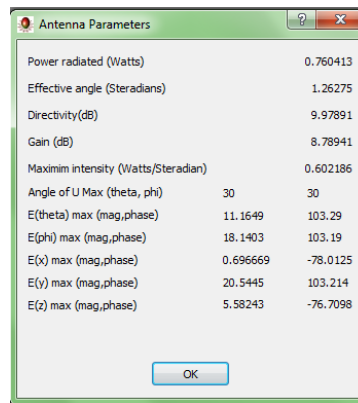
Antenna Parameters

?
X

| | | |
|---|---|---|
| Power radiated (Watts) | | 0.760413 |
| Effective angle (Steradians) | | 1.26275 |
| Directivity(dB) | | 9.97891 |
| Gain (dB) | | 8.78941 |
| Maximim intensity (Watts/Steradian) | | 0.602186 |
| Angle of U Max (theta, phi) | 30 | 30 |
| E(theta) max (mag,phase) | 11.1649 | 103.29 |
| E(phi) max (mag,phase) | 18.1403 | 103.19 |
| E(x) max (mag,phase) | 0.696669 | -78.0125 |
| E(y) max (mag,phase) | 20.5445 | 103.214 |
| E(z) max (mag,phase) | 5.58243 | -76.7098 |

OK